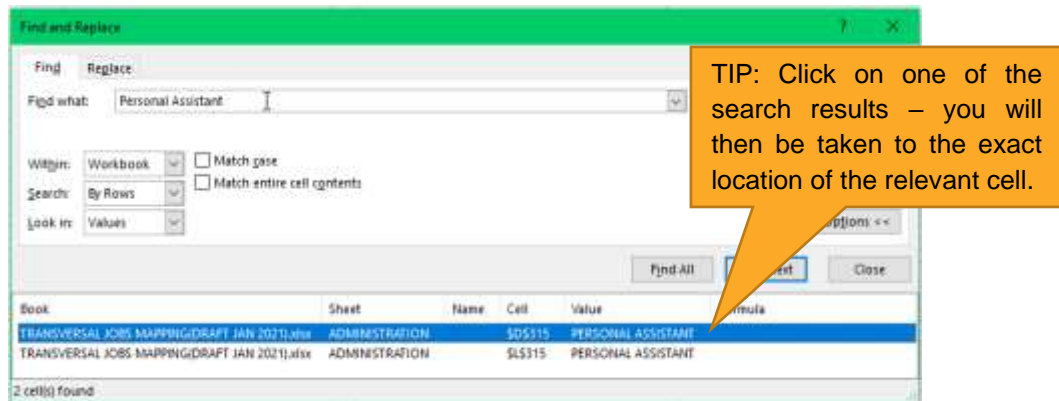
Find and Replace

?

Find Replace

Find what: Personal Assistant

Within: Workbook
Search: By Rows
Look in: Values

Match case
Match entire cell contents

TIP: Click on one of the search results – you will then be taken to the exact location of the relevant cell.

ptions <<

Find All
ext
Close

| Book | Sheet | Name | Cell | Value | mula |
|---|---|---|---|---|---|
| TRANSVERSAL JOBS MAPPING(DRAFT JAN 2021).xlsx | ADMINISTRATION | | $D$315 | PERSONAL ASSISTANT | |
| TRANSVERSAL JOBS MAPPING(DRAFT JAN 2021).xlsx | ADMINISTRATION | | $L$315 | PERSONAL ASSISTANT | |

2 cell(s) found